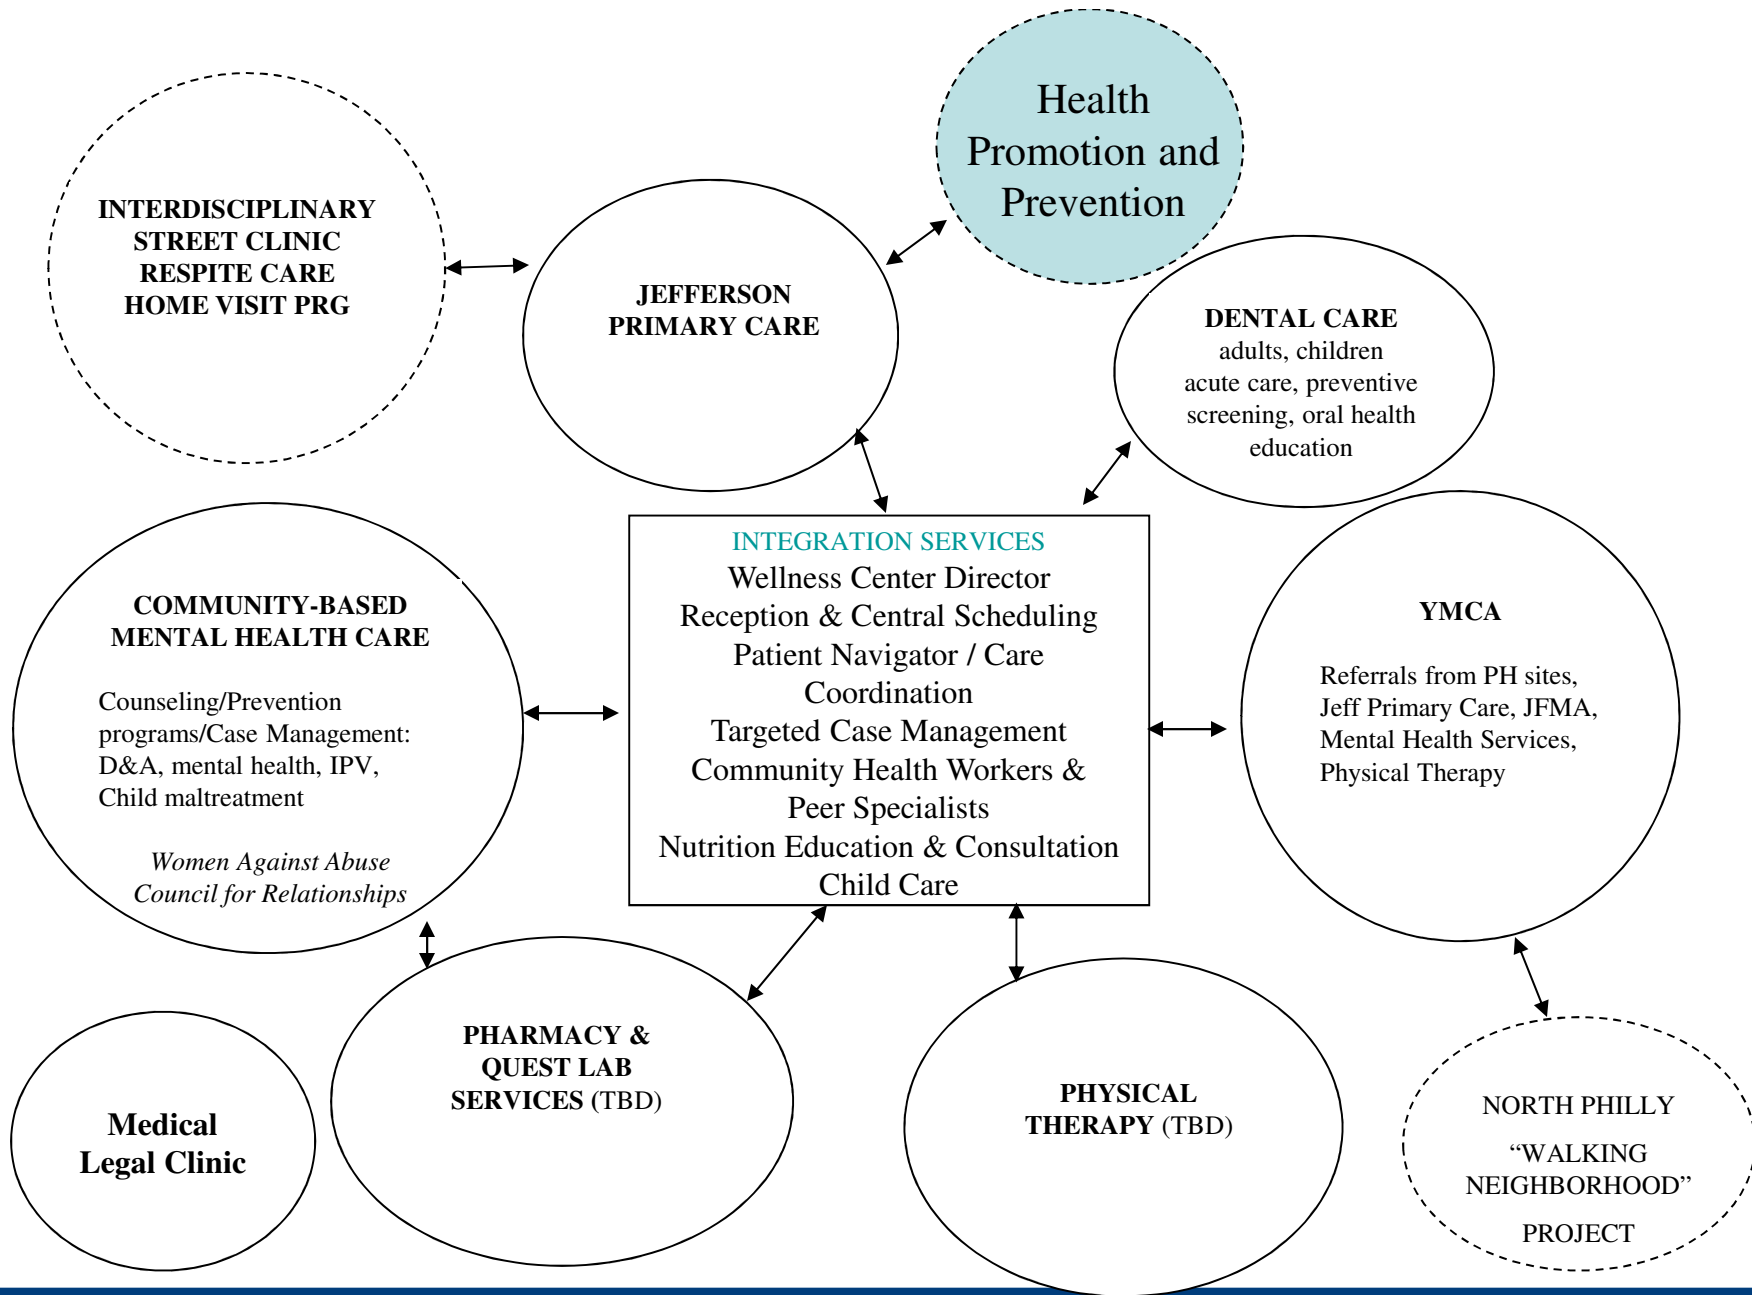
INTERDISCIPLINARY STREET CLINIC RESPITE CARE HOME VISIT PRG

Health Promotion and Prevention

JEFFERSON PRIMARY CARE

DENTAL CARE
adults, children
acute care, preventive screening, oral health education

INTEGRATION SERVICES
Wellness Center Director
Reception & Central Scheduling
Patient Navigator / Care Coordination
Targeted Case Management
Community Health Workers & Peer Specialists
Nutrition Education & Consultation
Child Care

COMMUNITY-BASED MENTAL HEALTH CARE

Counseling/Prevention programs/Case Management: D&A, mental health, IPV, Child maltreatment

*Women Against Abuse*
*Council for Relationships*

YMCA

Referrals from PH sites, Jeff Primary Care, JFMA, Mental Health Services, Physical Therapy

Medical Legal Clinic

PHARMACY & QUEST LAB SERVICES (TBD)

PHYSICAL THERAPY (TBD)

NORTH PHILLY
“WALKING NEIGHBORHOOD”
PROJECT